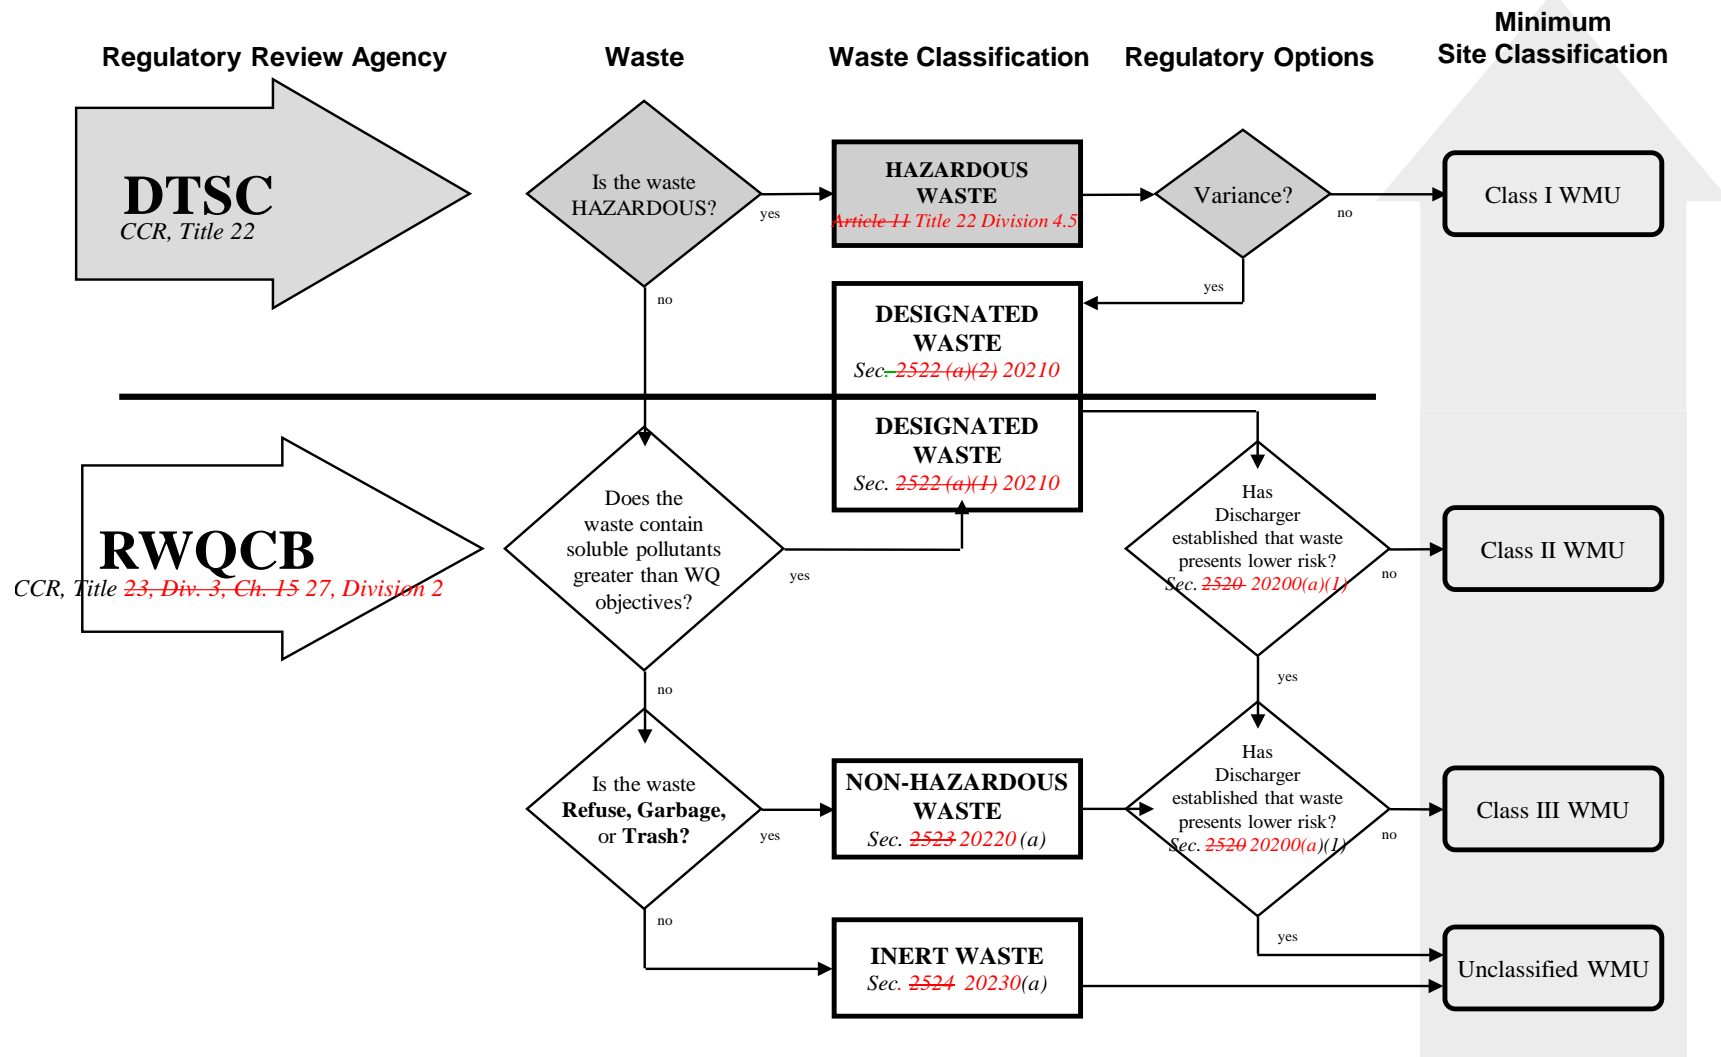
Regulatory Review Agency

Waste

Waste Classification

Regulatory Options

Minimum Site Classification

DTSC
CCR, Title 22

Is the waste HAZARDOUS?

yes

HAZARDOUS WASTE
Article 11 Title 22 Division 4.5

Variance?

no

Class I WMU

yes

no

DESIGNATED WASTE
Sec. 2522 (a)(2) 20210

DESIGNATED WASTE
Sec. 2522 (a)(1) 20210

RWQCB
CCR, Title 23, Div. 3, Ch. 15 27, Division 2

Does the waste contain soluble pollutants greater than WQ objectives?

yes

Has Discharger established that waste presents lower risk?
Sec. 2520 20200(a)(1)

no

Class II WMU

no

yes

Is the waste Refuse, Garbage, or Trash?

yes

NON-HAZARDOUS WASTE
Sec. 2523 20220(a)

Has Discharger established that waste presents lower risk?
Sec. 2520 20200(a)(1)

no

Class III WMU

no

yes

INERT WASTE
Sec. 2524 20230(a)

Unclassified WMU